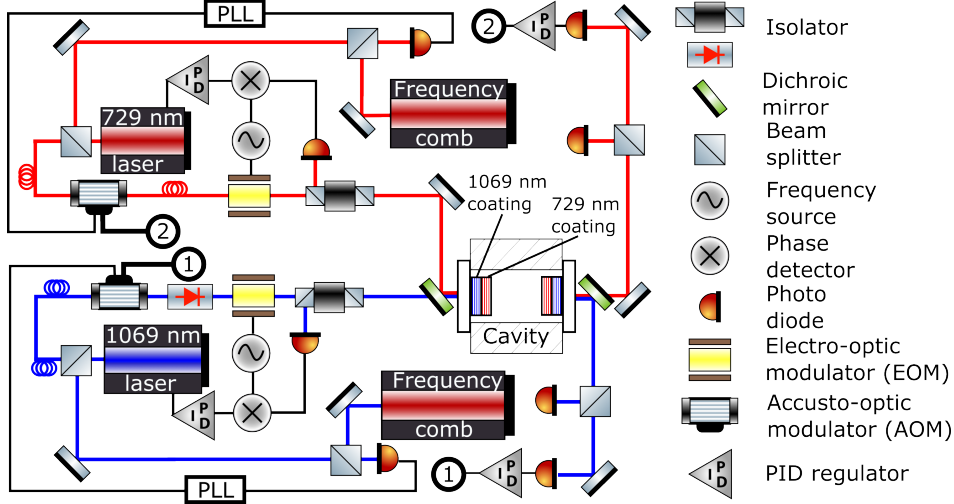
PLL

2

P
I
D

729 nm
laser

Frequency
comb

1069 nm
coating

729 nm
coating

Cavity

2

1

1069 nm
laser

Frequency
comb

1

PLL

Isolator

Dichroic
mirror

Beam
splitter

Frequency
source

Phase
detector

Photo
diode

Electro-optic
modulator (EOM)

Accusto-optic
modulator (AOM)

PID regulator